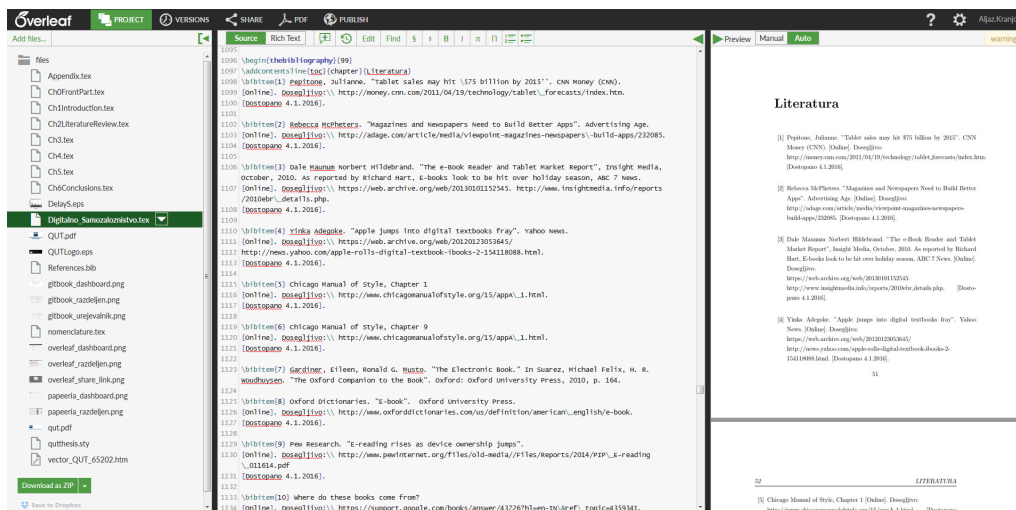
Overleaf PROJECT VERSIONS SHARE PDF PUBLISH ? Aljaz.Kranjc

Add files...

files
Appendix.tex
Ch0FrontPart.tex
Ch1Introduction.tex
Ch2LiteratureReview.tex
Ch3.tex
Ch4.tex
Ch5.tex
Ch6Conclusions.tex
Delay5.eps
Digitalno_Samozaloznistvo.tex
QUT.pdf
QUTLogo.eps
References.bib
gitbook_dashboard.png
gitbook_razdeljen.png
gitbook_urejevalnik.png
nomenclature.tex
overleaf_dashboard.png
overleaf_razdeljen.png
overleaf_share_link.png
papeeria_dashboard.png
papeeria_razdeljen.png
qut.pdf
qutthesis.sty
vector_QUT_65202.htm

Download as ZIP
Save to Dropbox

Source Rich Text Edit Find § s B I π Ω

1095
1096 \begin{thebibliography}{99}
1097 \addcontentsline{toc}{chapter}{Literatura}
1098 \bibitem[1] Pepitone, Julianne. "Tablet sales may hit \$75 billion by 2015". CNN Money (CNN).
1099 [Online]. Dosegljivo:\\ http://money.cnn.com/2011/04/19/technology/tablet\_forecasts/index.htm.
1100 [Dostopano 4.1.2016].
1101
1102 \bibitem[2] Rebecca McPheters. "Magazines and Newspapers Need to Build Better Apps". Advertising Age.
1103 [Online]. Dosegljivo:\\ http://adage.com/article/media/viewpoint-magazines-newspapers\_build-apps/232085.
1104 [Dostopano 4.1.2016].
1105
1106 \bibitem[3] Dale Maunum Norbert Hildebrand. "The e-Book Reader and Tablet Market Report", Insight Media, October, 2010. As reported by Richard Hart, E-books look to be hit over holiday season, ABC 7 News.
1107 [Online]. Dosegljivo:\\ https://web.archive.org/web/20130101152545. http://www.insightmedia.info/reports/2010ebr\_details.php.
1108 [Dostopano 4.1.2016].
1109
1110 \bibitem[4] Yinka Adegoke. "Apple jumps into digital textbooks fray". Yahoo News.
1111 [Online]. Dosegljivo:\\ https://web.archive.org/web/20120123053645/
1112 http://news.yahoo.com/apple-rolls-digital-textbook-ibooks-2-154118088.html.
1113 [Dostopano 4.1.2016].
1114
1115 \bibitem[5] Chicago Manual of Style, Chapter 1
1116 [Online]. Dosegljivo:\\ http://www.chicagomanualofstyle.org/15/appA\_1.html.
1117 [Dostopano 4.1.2016].
1118
1119 \bibitem[6] Chicago Manual of Style, Chapter 9
1120 [Online]. Dosegljivo:\\ http://www.chicagomanualofstyle.org/15/appA\_1.html.
1121 [Dostopano 4.1.2016].
1122
1123 \bibitem[7] Gardiner, Eileen, Ronald G. Musto. "The Electronic Book." In Suarez, Michael Felix, H. R. Woudhuysen. "The Oxford Companion to the Book". Oxford: Oxford University Press, 2010, p. 164.
1124
1125 \bibitem[8] Oxford Dictionaries. "E-book". Oxford University Press.
1126 [Online]. Dosegljivo:\\ http://www.oxforddictionaries.com/us/definition/american\_english/e-book.
1127 [Dostopano 4.1.2016].
1128
1129 \bibitem[9] Pew Research. "E-reading rises as device ownership jumps".
1130 [Online]. Dosegljivo:\\ http://www.pewinternet.org/files/old-media//Files/Reports/2014/PIP\_E-reading\_011614.pdf
1131 [Dostopano 4.1.2016].
1132
1133 \bibitem[10] Where do these books come from?
1134 [Online]. Dosegljivo:\\ https://support.google.com/books/answer/43726?hl=en-IN\&ref\_topic=4359341.

Preview Manual Auto warning

Literatura

[1] Pepitone, Julianne. "Tablet sales may hit $75 billion by 2015". CNN Money (CNN). [Online]. Dosegljivo: http://money.cnn.com/2011/04/19/technology/tablet_forecasts/index.htm. [Dostopano 4.1.2016].

[2] Rebecca McPheters. "Magazines and Newspapers Need to Build Better Apps". Advertising Age. [Online]. Dosegljivo: http://adage.com/article/media/viewpoint-magazines-newspapers-build-apps/232085. [Dostopano 4.1.2016].

[3] Dale Maunum Norbert Hildebrand. "The e-Book Reader and Tablet Market Report", Insight Media, October, 2010. As reported by Richard Hart, E-books look to be hit over holiday season, ABC 7 News. [Online]. Dosegljivo: https://web.archive.org/web/20130101152545. http://www.insightmedia.info/reports/2010ebr_details.php. [Dostopano 4.1.2016].

[4] Yinka Adegoke. "Apple jumps into digital textbooks fray". Yahoo News. [Online]. Dosegljivo: https://web.archive.org/web/20120123053645/ http://news.yahoo.com/apple-rolls-digital-textbook-ibooks-2-154118088.html. [Dostopano 4.1.2016].

51

52 LITERATURA

[5] Chicago Manual of Style, Chapter 1 [Online]. Dosegljivo: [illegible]